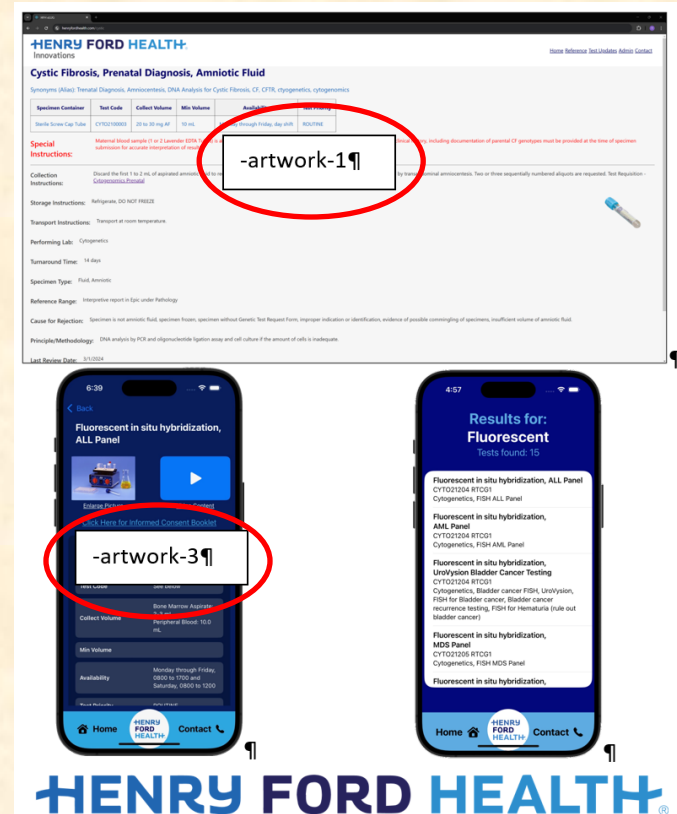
HENRY FORD HEALTH
Innovations

Home Reference Test Updates Admin Contact

Cystic Fibrosis, Prenatal Diagnosis, Amniotic Fluid

Synonyms (Alias): Prenatal Diagnosis, Amniocentesis, DNA Analysis for Cystic Fibrosis, CF, CFTR, cytogenetics, cytogenomics

| Specimen Container | Test Code | Collect Volume | Min Volume | Availability | Test Priority |
|---|---|---|---|---|---|
| Sterile Screw Cap Tube | CYTO2100003 | 20 to 30 mg AF | 10 mL | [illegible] through Friday, day shift | ROUTINE |

Special Instructions: Maternal blood sample (1 or 2 Lavender EDTA T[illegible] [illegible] history, including documentation of parental CF genotypes must be provided at the time of specimen submission for accurate interpretation of results.

-artwork-1¶

Collection Instructions: Discard the first 1 to 2 mL of aspirated amniotic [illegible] by transabdominal amniocentesis. Two or three sequentially numbered aliquots are requested. Test Requisition - Cytogenomics Prenatal

Storage Instructions: Refrigerate, DO NOT FREEZE

Transport Instructions: Transport at room temperature.

Performing Lab: Cytogenetics

Turnaround Time: 14 days

Specimen Type: Fluid, Amniotic

Reference Range: Interpretive report in Epic under Pathology

Cause for Rejection: Specimen is not amniotic fluid, specimen frozen, specimen without Genetic Test Request Form, improper indication or identification, evidence of possible commingling of specimens, insufficient volume of amniotic fluid.

Principle/Methodology: DNA analysis by PCR and oligonucleotide ligation assay and cell culture if the amount of cells is inadequate.

Last Review Date: 3/1/2024
¶

6:39
Back
Fluorescent in situ hybridization, ALL Panel
Enlarge Picture
Click Here for Informed Consent Booklet
-artwork-3¶
Test Code | See below
Collect Volume | Bone Marrow Aspirate: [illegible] Peripheral Blood: 10.0 mL
Min Volume
Availability | Monday through Friday, 0800 to 1700 and Saturday, 0800 to 1200
Home HENRY FORD HEALTH Contact
¶

4:57
Results for:
Fluorescent
Tests found: 15
Fluorescent in situ hybridization, ALL Panel
CYTO21204 RTCG1
Cytogenetics, FISH ALL Panel
Fluorescent in situ hybridization, AML Panel
CYTO21204 RTCG1
Cytogenetics, FISH AML Panel
Fluorescent in situ hybridization, UroVysion Bladder Cancer Testing
CYTO21204 RTCG1
Cytogenetics, Bladder cancer FISH, UroVysion, FISH for Bladder cancer, Bladder cancer recurrence testing, FISH for Hematuria (rule out bladder cancer)
Fluorescent in situ hybridization, MDS Panel
CYTO21205 RTCG1
Cytogenetics, FISH MDS Panel
Fluorescent in situ hybridization,
Home HENRY FORD HEALTH Contact
¶

HENRY FORD HEALTH